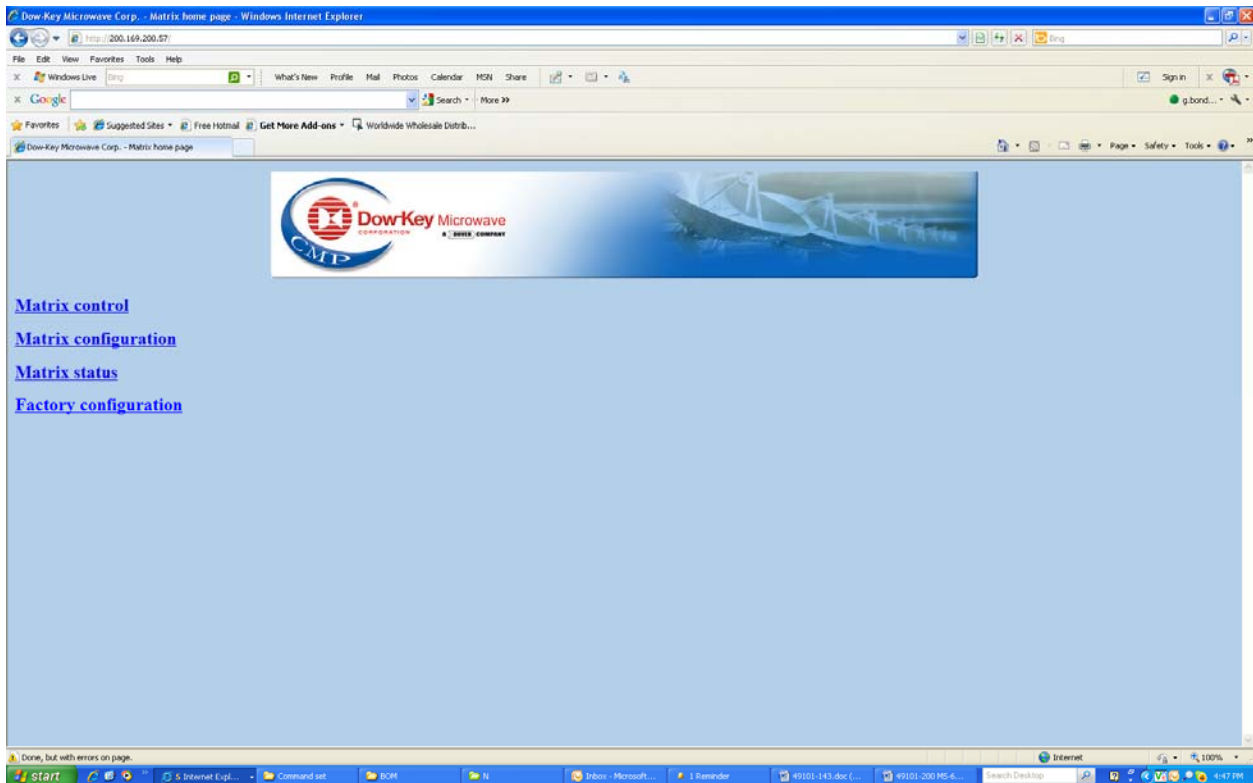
Dow-Key Microwave Corp. - Matrix home page - Windows Internet Explorer

http://200.169.200.57/

Bing

File Edit View Favorites Tools Help

Windows Live Bing What's New Profile Mail Photos Calendar MSN Share Sign in

Google Search More >> g.bond...

Favorites Suggested Sites Free Hotmail Get More Add-ons Worldwide Wholesale Distrib...

Dow-Key Microwave Corp. - Matrix home page

Page Safety Tools

Dow-Key Microwave CORPORATION A DOVER COMPANY CMP

Matrix control

Matrix configuration

Matrix status

Factory configuration

Done, but with errors on page.

Internet 100%

start 5 Internet Expl... Command set BOM N Inbox - Microsoft... 1 Reminder 49101-143.doc (... 49101-200 MS-6... Search Desktop 4:47 PM